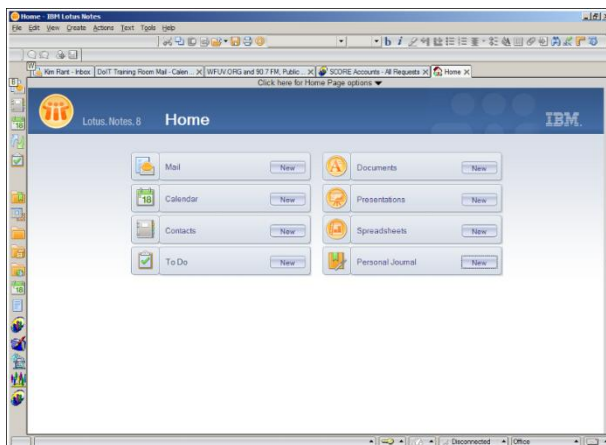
Home - IBM Lotus Notes

File Edit View Create Actions Text Tools Help

Kim Rant - Inbox | DoIT Training Room Mail - Calen... | WFUV.ORG and 90.7 FM, Public ... | SCORE Accounts - All Requests | Home

Click here for Home Page options

Lotus. Notes. 8 Home IBM.

Mail New

Calendar New

Contacts New

To Do New

Documents New

Presentations New

Spreadsheets New

Personal Journal New

Disconnected Office